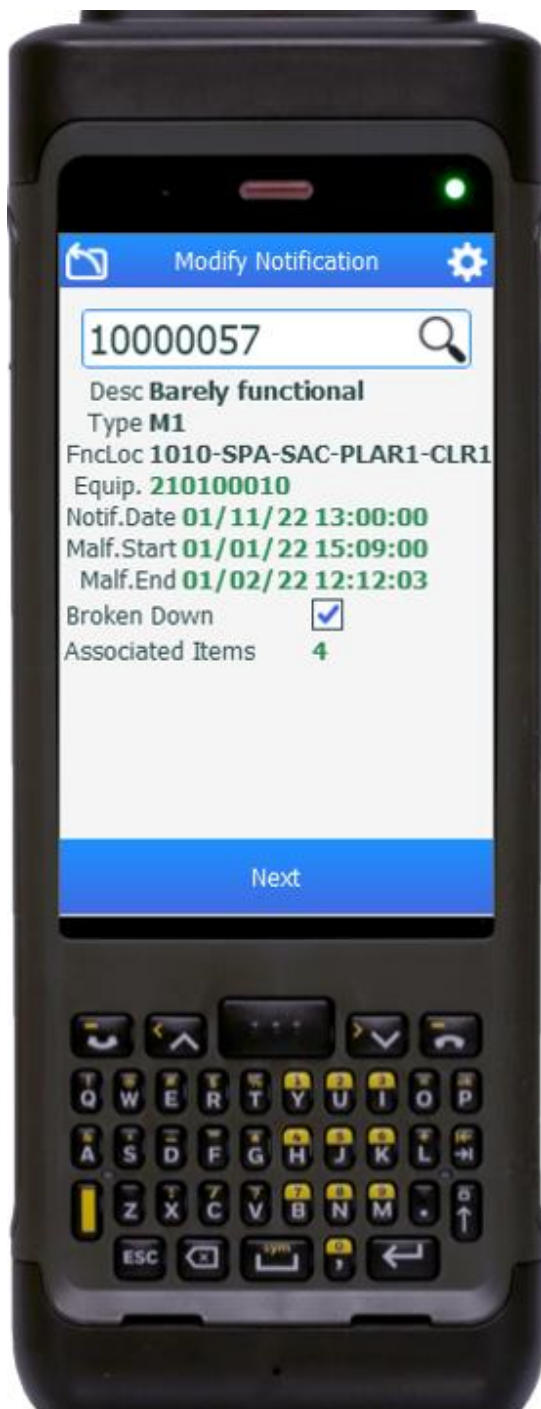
Modify Notification

10000057

Desc Barely functional
Type M1
FncLoc 1010-SPA-SAC-PLAR1-CLR1
Equip. 210100010
Notif.Date 01/11/22 13:00:00
Malf.Start 01/01/22 15:09:00
Malf.End 01/02/22 12:12:03
Broken Down
Associated Items 4

Next

Q W E R T Y U I O P
A S D F G H J K L
Z X C V B N M .
ESC sym